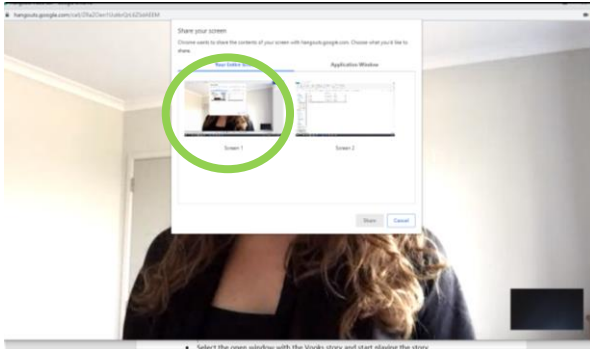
hangouts.google.com/call/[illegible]

Share your screen

Chrome wants to share the contents of your screen with hangouts.google.com. Choose what you'd like to share.

Your Entire Screen

Application Window

Screen 1

Screen 2

Share

Cancel

• Select the open window with the Vooks story and start playing the story.